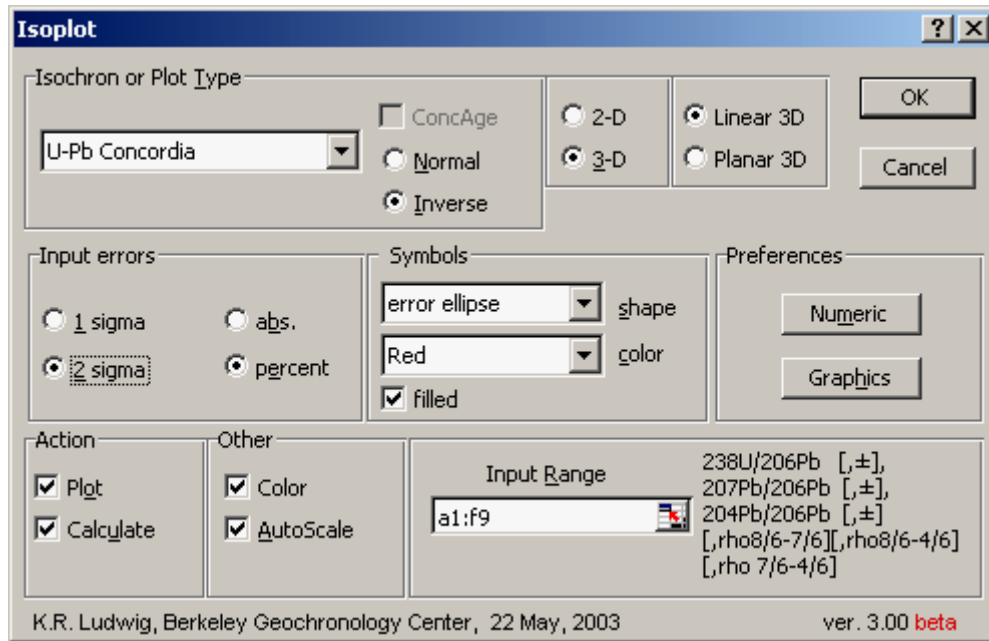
Isoplot

? X

Isochron or Plot Type

U-Pb Concordia

ConcAge

Normal

Inverse

2-D

3-D

Linear 3D

Planar 3D

OK

Cancel

Input errors

1 sigma

2 sigma

abs.

percent

Symbols

error ellipse

shape

Red

color

filled

Preferences

Numeric

Graphics

Action

Plot

Calculate

Other

Color

AutoScale

Input Range

a1:f9

238U/206Pb [,±],
207Pb/206Pb [,±],
204Pb/206Pb [,±]
[,rho8/6-7/6][,rho8/6-4/6]
[,rho 7/6-4/6]

K.R. Ludwig, Berkeley Geochronology Center, 22 May, 2003

ver. 3.00 beta